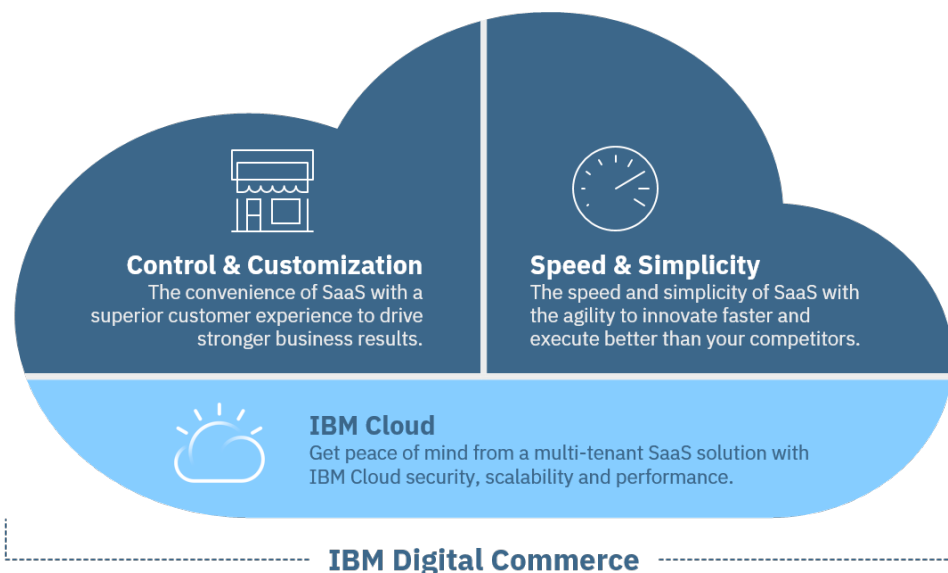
Control & Customization
The convenience of SaaS with a superior customer experience to drive stronger business results.

Speed & Simplicity
The speed and simplicity of SaaS with the agility to innovate faster and execute better than your competitors.

IBM Cloud
Get peace of mind from a multi-tenant SaaS solution with IBM Cloud security, scalability and performance.

IBM Digital Commerce